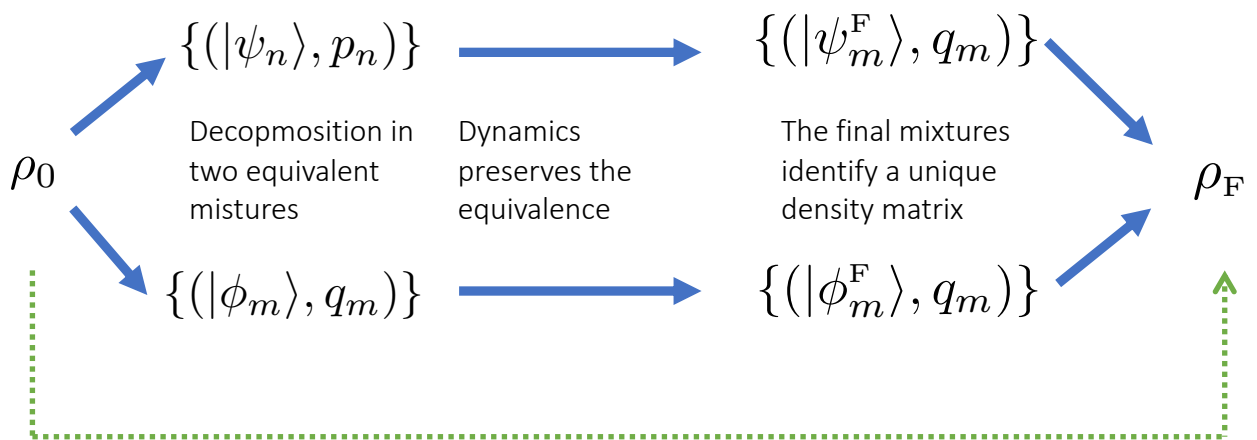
$\{(|\psi_n\rangle, p_n)\}$

$\{(|\psi_m^{\mathrm{F}}\rangle, q_m)\}$

$\rho_0$

Decopmosition in two equivalent mistures

Dynamics preserves the equivalence

The final mixtures identify a unique density matrix

$\rho_{\mathrm{F}}$

$\{(|\phi_m\rangle, q_m)\}$

$\{(|\phi_m^{\mathrm{F}}\rangle, q_m)\}$